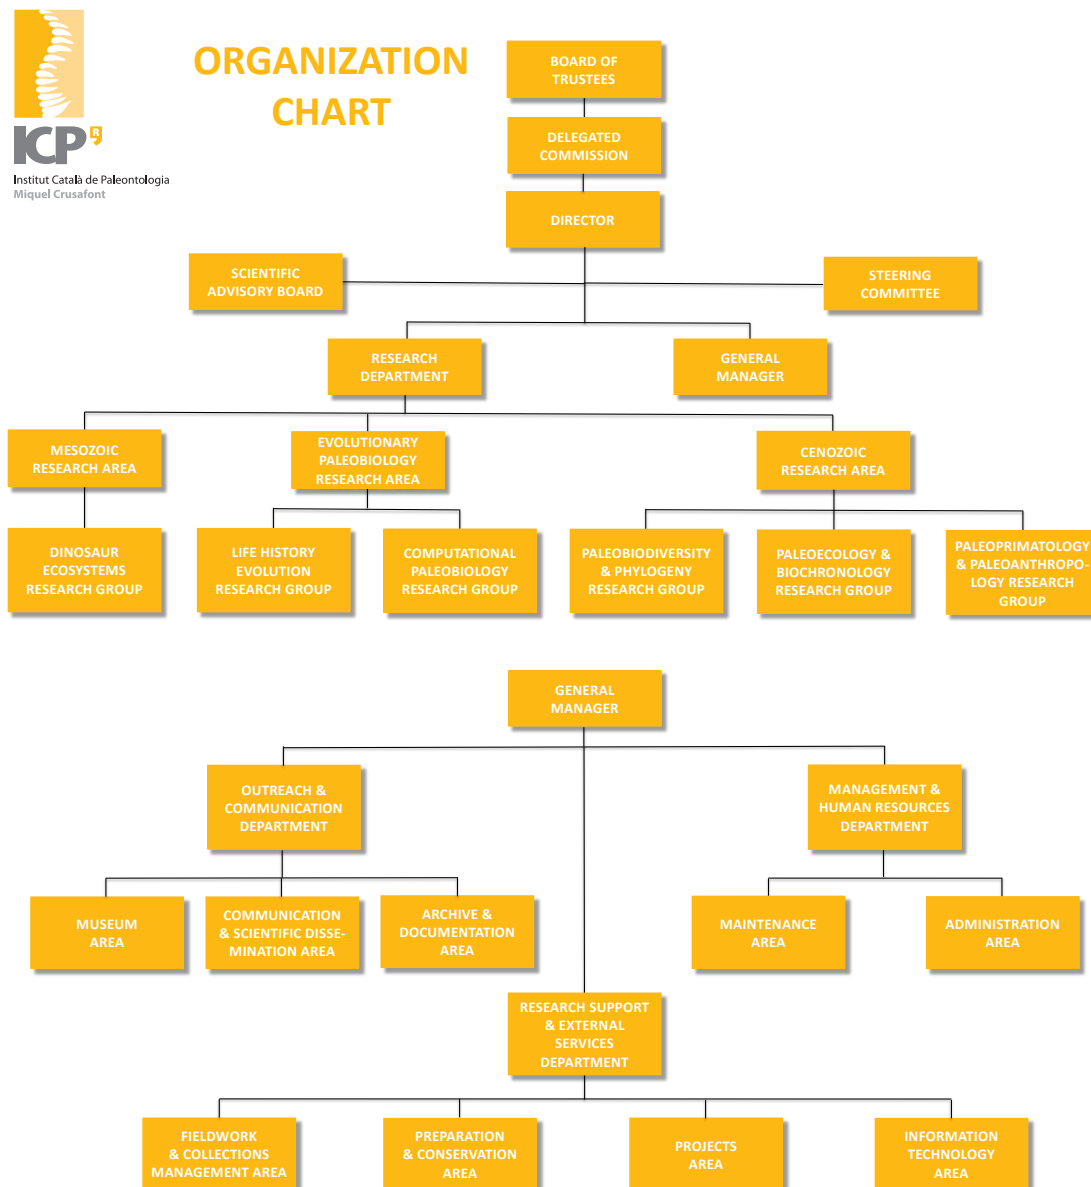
ICP

Institut Català de Paleontologia
Miquel Crusafont

ORGANIZATION CHART

BOARD OF TRUSTEES

DELEGATED COMMISSION

DIRECTOR

SCIENTIFIC ADVISORY BOARD

STEERING COMMITTEE

RESEARCH DEPARTMENT

GENERAL MANAGER

MESOZOIC RESEARCH AREA

EVOLUTIONARY PALEOBIOLOGY RESEARCH AREA

CENOZOIC RESEARCH AREA

DINOSAUR ECOSYSTEMS RESEARCH GROUP

LIFE HISTORY EVOLUTION RESEARCH GROUP

COMPUTATIONAL PALEOBIOLOGY RESEARCH GROUP

PALEOBIODIVERSITY & PHYLOGENY RESEARCH GROUP

PALEOECOLOGY & BIOCHRONOLOGY RESEARCH GROUP

PALEOPRIMATOLOGY & PALEOANTHROPOLOGY RESEARCH GROUP

GENERAL MANAGER

OUTREACH & COMMUNICATION DEPARTMENT

MANAGEMENT & HUMAN RESOURCES DEPARTMENT

MUSEUM AREA

COMMUNICATION & SCIENTIFIC DISSEMINATION AREA

ARCHIVE & DOCUMENTATION AREA

MAINTENANCE AREA

ADMINISTRATION AREA

RESEARCH SUPPORT & EXTERNAL SERVICES DEPARTMENT

FIELDWORK & COLLECTIONS MANAGEMENT AREA

PREPARATION & CONSERVATION AREA

PROJECTS AREA

INFORMATION TECHNOLOGY AREA